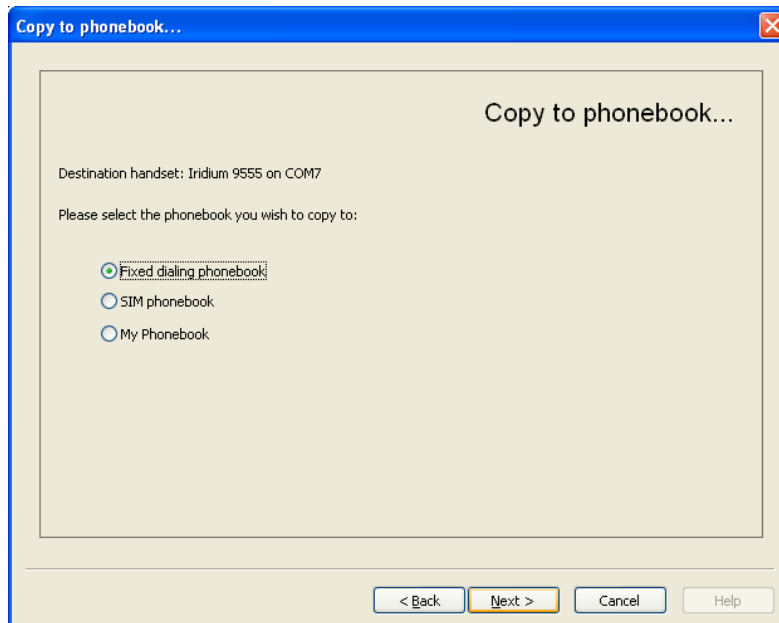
Copy to phonebook...

Copy to phonebook...

Destination handset: Iridium 9555 on COM7

Please select the phonebook you wish to copy to:

Fixed dialing phonebook

SIM phonebook

My Phonebook

< Back

Next >

Cancel

Help